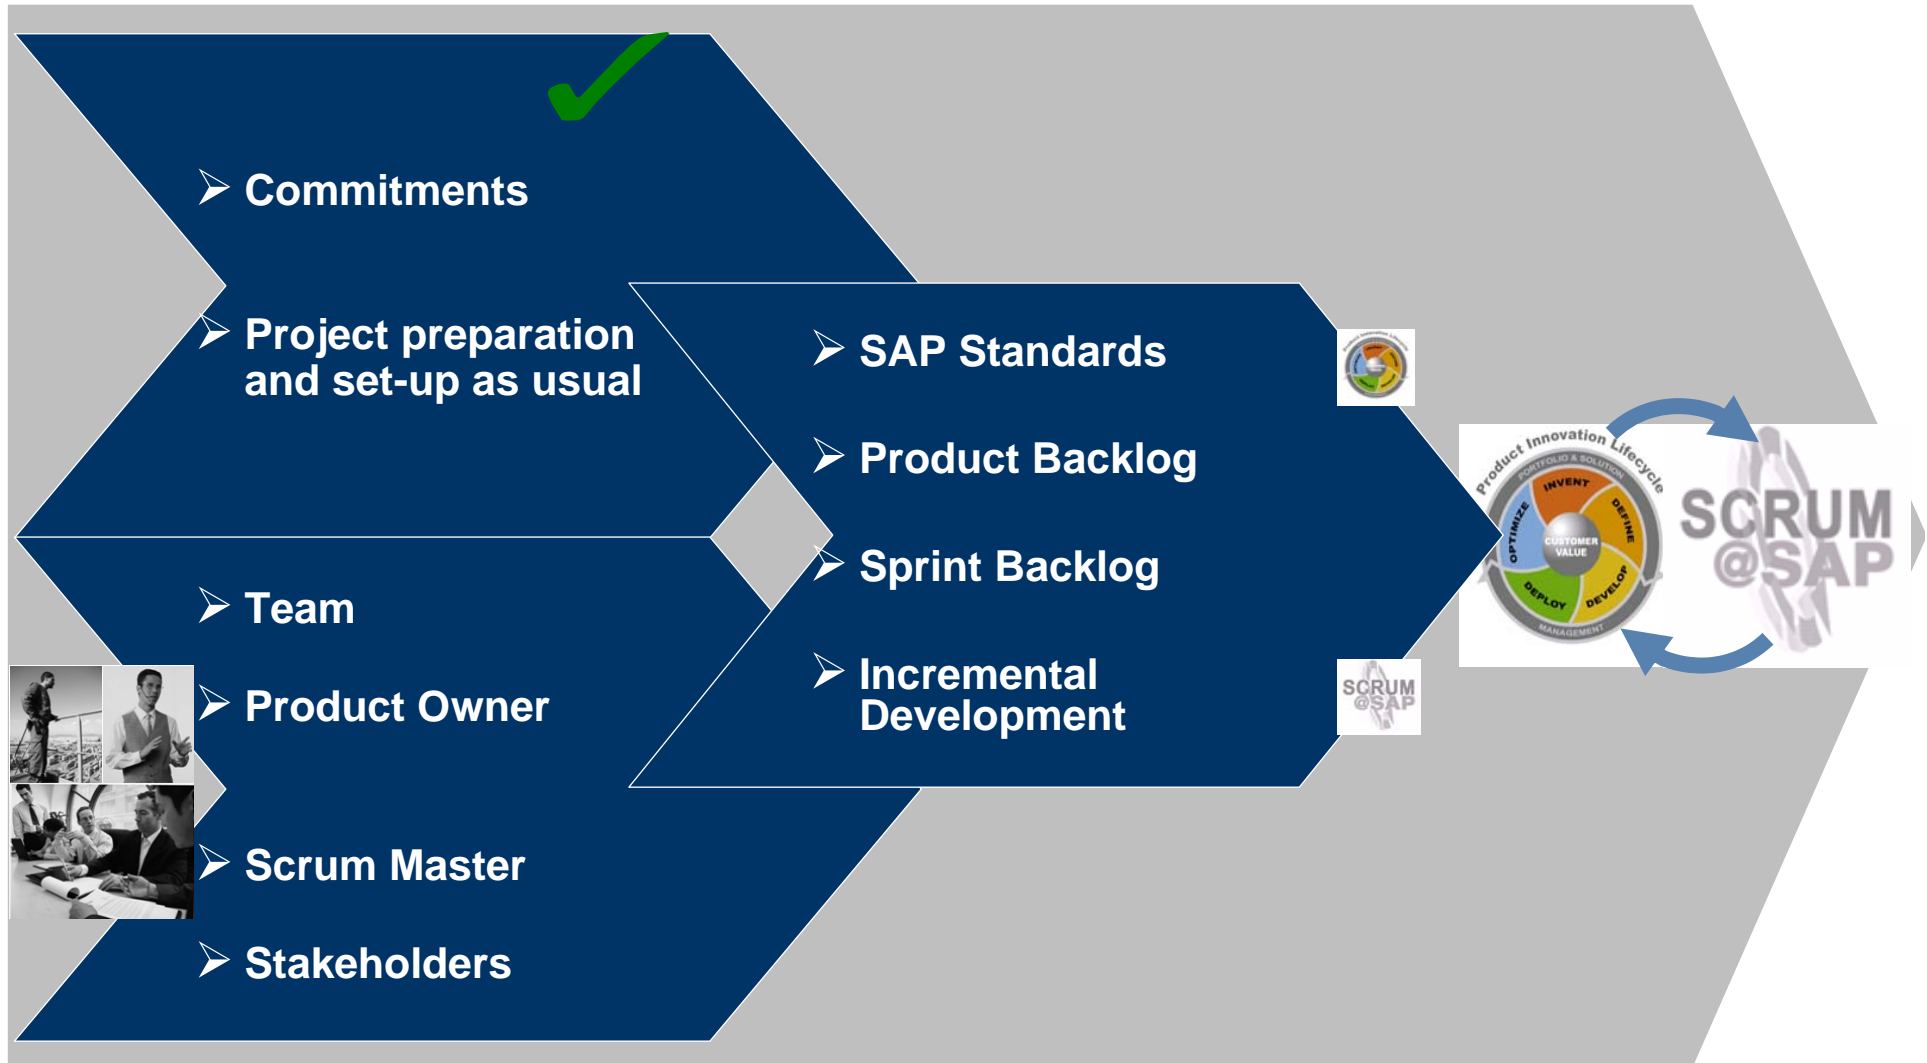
Commitments

Project preparation and set-up as usual

Team

Product Owner

Scrum Master

Stakeholders

SAP Standards

Product Backlog

Sprint Backlog

Incremental Development

SCRUM @SAP

Product Innovation Lifecycle

PORTFOLIO & SOLUTION

INVENT

DEFINE

DEVELOP

DEPLOY

OPTIMIZE

CUSTOMER VALUE

MANAGEMENT

SCRUM @SAP